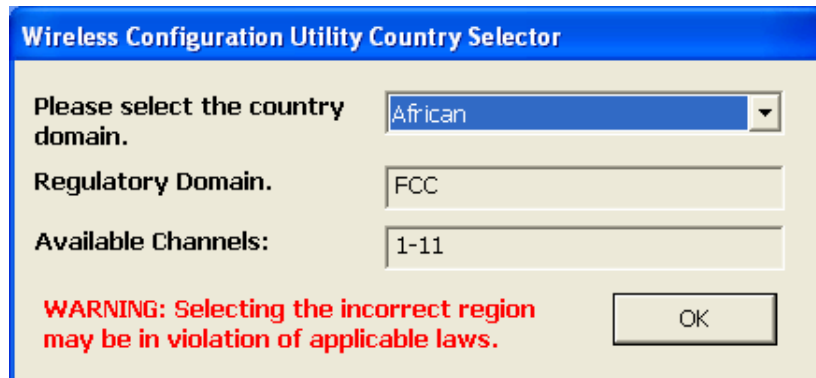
Wireless Configuration Utility Country Selector

Please select the country domain.

African

Regulatory Domain.

FCC

Available Channels:

1-11

WARNING: Selecting the incorrect region may be in violation of applicable laws.

OK